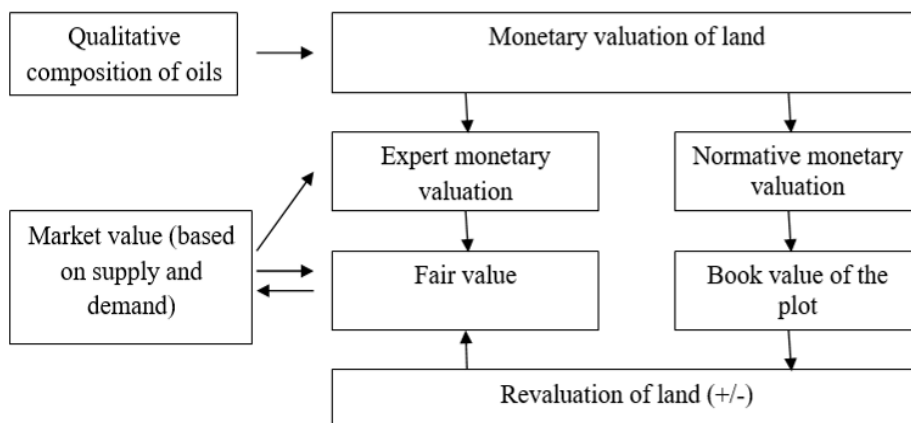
Qualitative composition of oils

Monetary valuation of land

Expert monetary valuation

Normative monetary valuation

Market value (based on supply and demand)

Fair value

Book value of the plot

Revaluation of land (+/-)